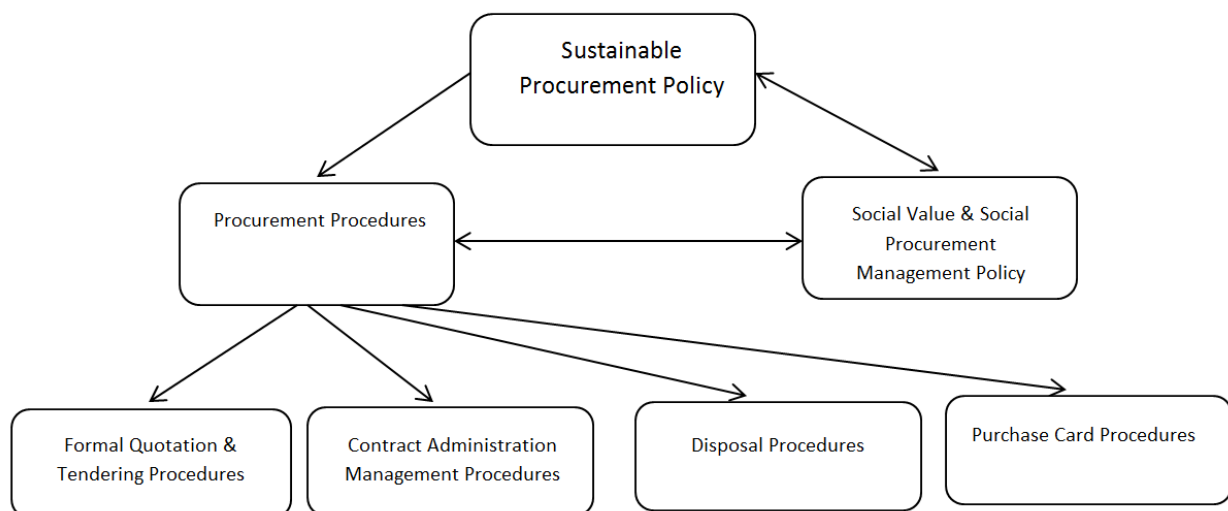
Sustainable Procurement Policy

Procurement Procedures

Social Value & Social Procurement Management Policy

Formal Quotation & Tendering Procedures

Contract Administration Management Procedures

Disposal Procedures

Purchase Card Procedures